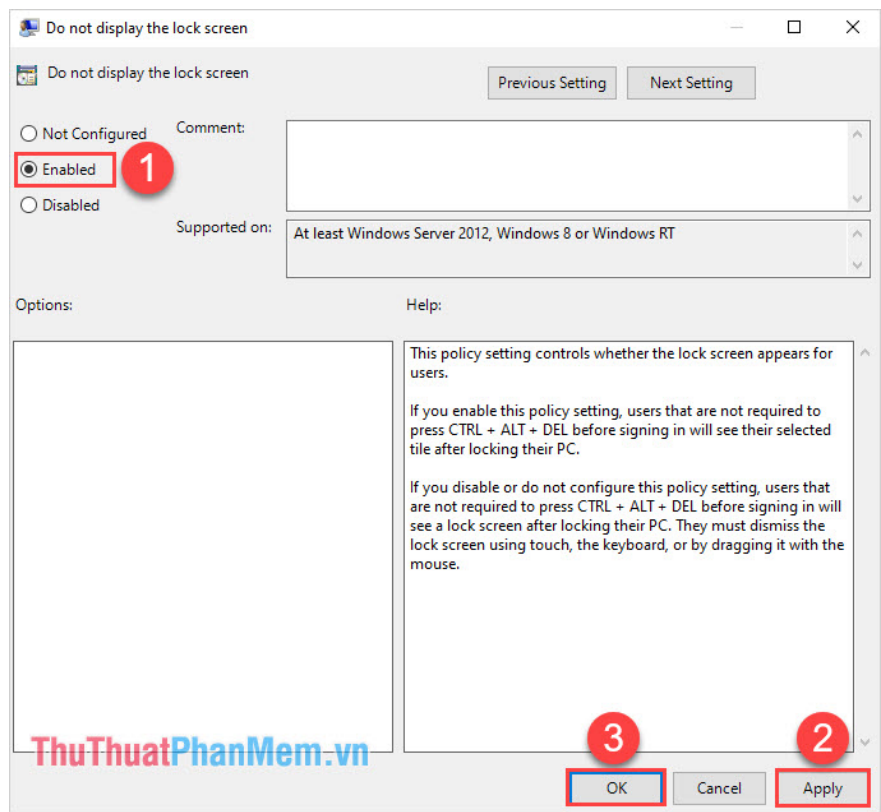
Do not display the lock screen

Do not display the lock screen

Previous Setting

Next Setting

Not Configured

Enabled

1

Disabled

Comment:

Supported on:

At least Windows Server 2012, Windows 8 or Windows RT

Options:

Help:

This policy setting controls whether the lock screen appears for users.

If you enable this policy setting, users that are not required to press CTRL + ALT + DEL before signing in will see their selected tile after locking their PC.

If you disable or do not configure this policy setting, users that are not required to press CTRL + ALT + DEL before signing in will see a lock screen after locking their PC. They must dismiss the lock screen using touch, the keyboard, or by dragging it with the mouse.

ThuThuatPhanMem.vn

3

2

OK

Cancel

Apply